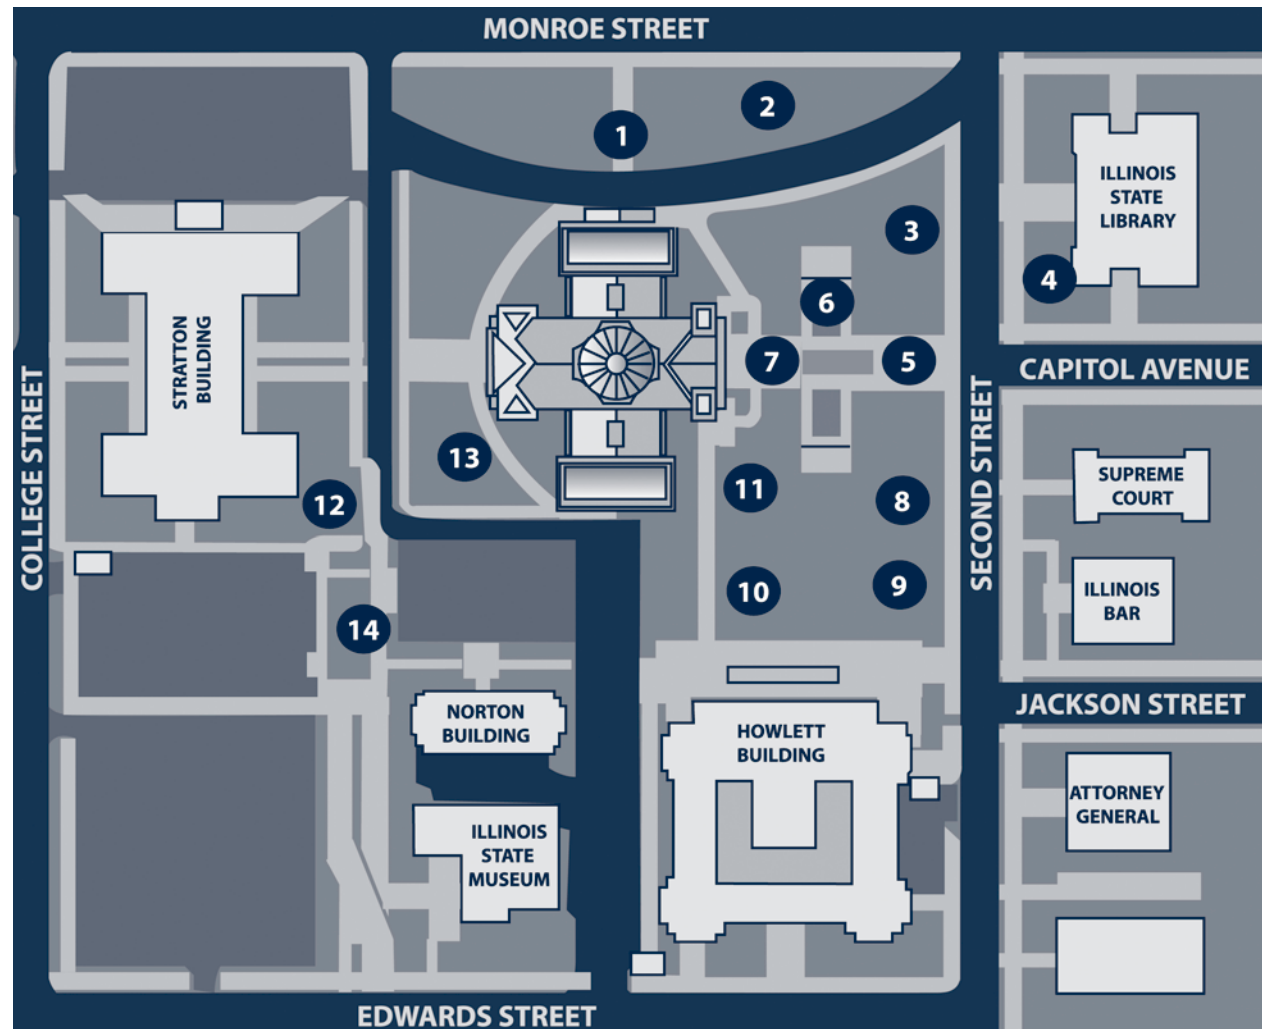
MONROE STREET

1
2
3
4
5
6
7
8
9
10
11
12
13
14

ILLINOIS STATE LIBRARY

STRATTON BUILDING

CAPITOL AVENUE

COLLEGE STREET

SECOND STREET

SUPREME COURT

ILLINOIS BAR

JACKSON STREET

NORTON BUILDING

HOWLETT BUILDING

ATTORNEY GENERAL

ILLINOIS STATE MUSEUM

EDWARDS STREET